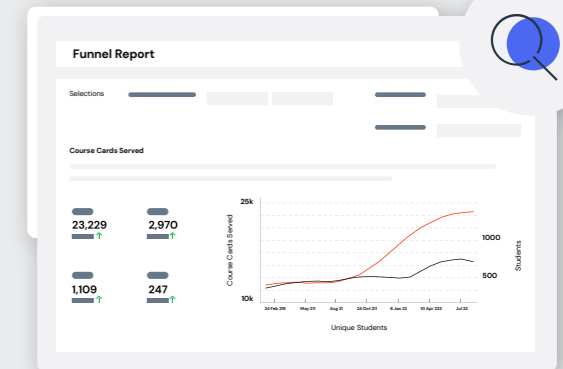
Funnel Report

Selections

Course Cards Served

23,229 ↑
2,970 ↑
1,109 ↑
247 ↑

25k
10k
Course Cards Served
1000
500
Students
24 Feb 20
May 21
Aug 21
24 Oct 21
8 Jan 22
10 Apr 22
Jul 22
Unique Students